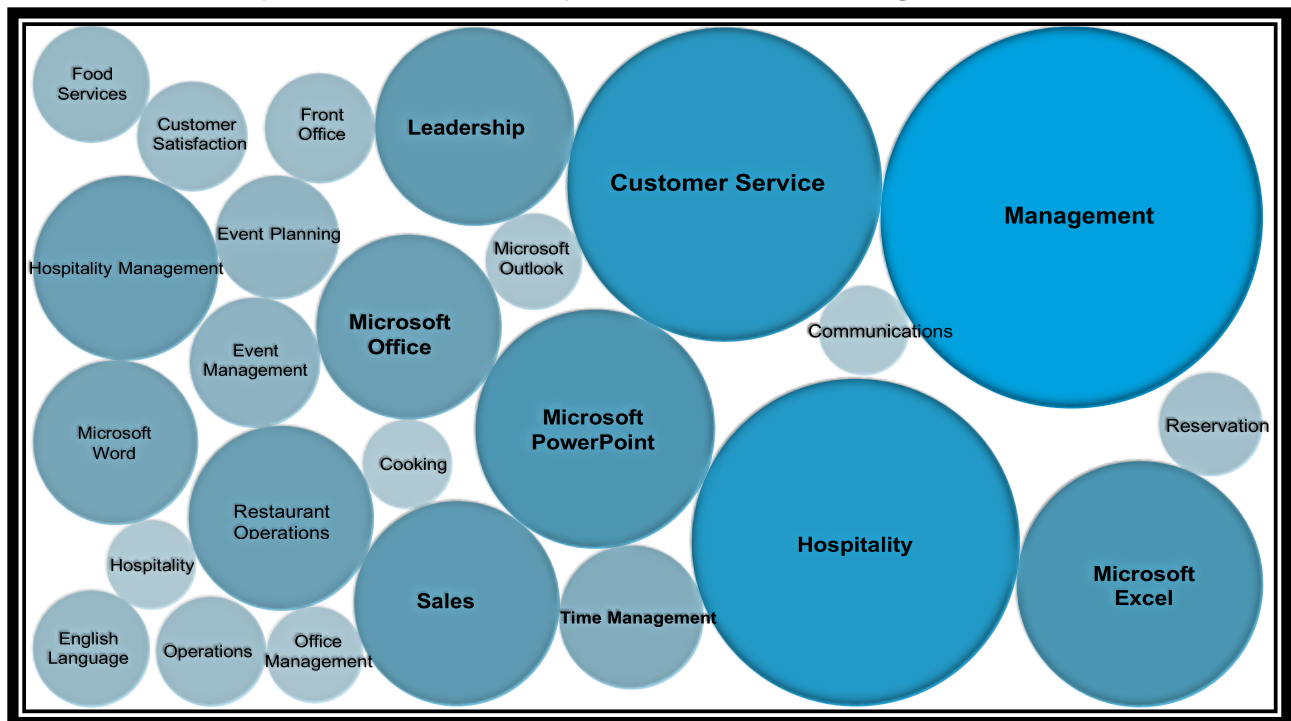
Food Services

Customer Satisfaction

Front Office

Leadership

Customer Service

Management

Hospitality Management

Event Planning

Microsoft Outlook

Microsoft Office

Communications

Event Management

Microsoft PowerPoint

Reservation

Microsoft Word

Cooking

Restaurant Operations

Hospitality

Hospitality

Microsoft Excel

Sales

Time Management

English Language

Operations

Office Management